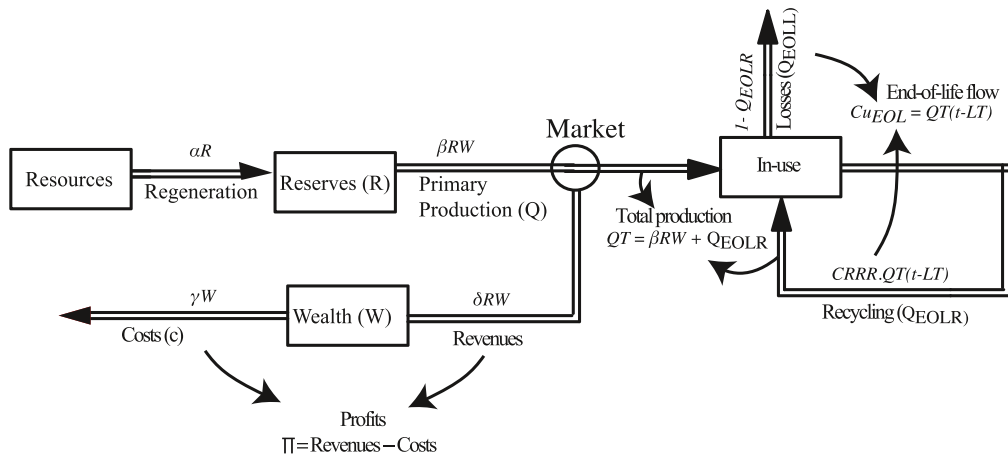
Resources

$\alpha R$

Regeneration

Reserves (R)

$\beta RW$

Primary Production (Q)

Market

Total production

$QT = \beta RW + Q_{EOLR}$

$1 - Q_{EOLR}$

Losses ($Q_{EOLL}$)

End-of-life flow

$Cu_{EOL} = QT(t\text{-}LT)$

In-use

$CRRR.QT(t\text{-}LT)$

Recycling ($Q_{EOLR}$)

$\gamma W$

Costs (c)

Wealth (W)

$\delta RW$

Revenues

Profits

$\prod$ = Revenues − Costs